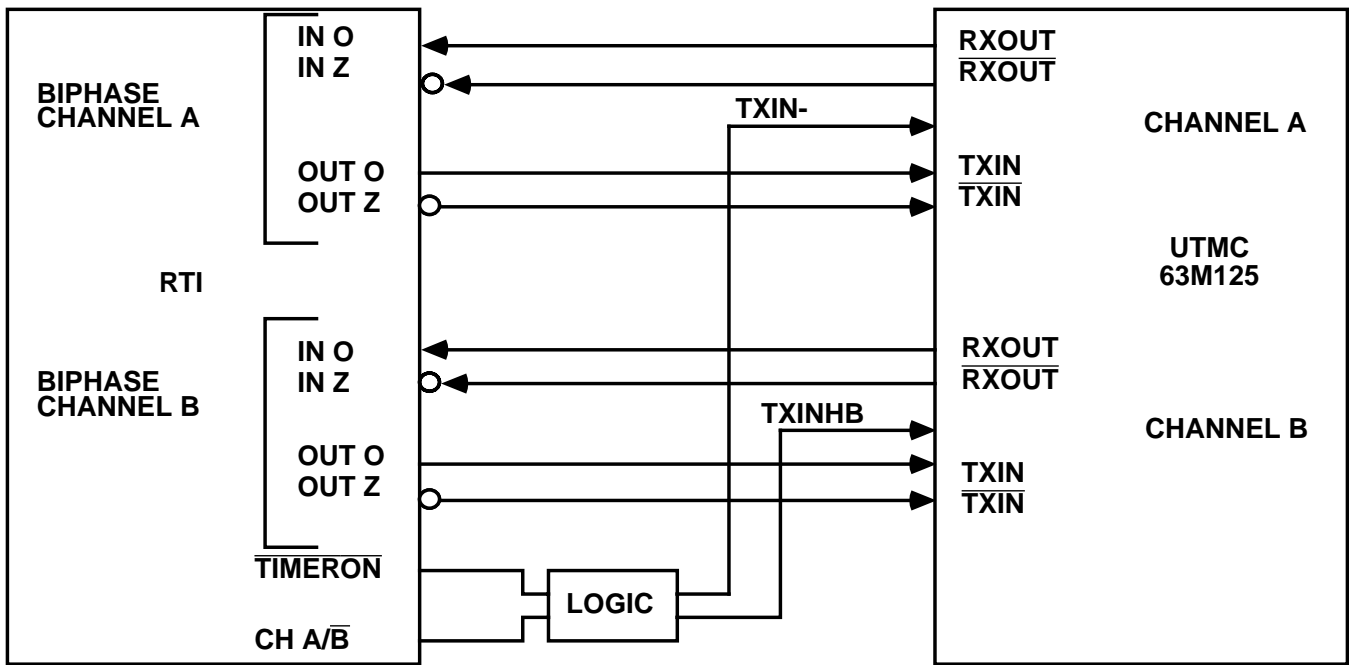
BIPHASE CHANNEL A

IN O
IN Z

OUT O
OUT Z

RTI

BIPHASE CHANNEL B

IN O
IN Z

OUT O
OUT Z

$\overline{\text{TIMERON}}$

CH A/$\overline{\text{B}}$

TXIN-

TXINHB

LOGIC

RXOUT
$\overline{\text{RXOUT}}$

TXIN
$\overline{\text{TXIN}}$

CHANNEL A

UTMC
63M125

RXOUT
$\overline{\text{RXOUT}}$

TXIN
$\overline{\text{TXIN}}$

CHANNEL B